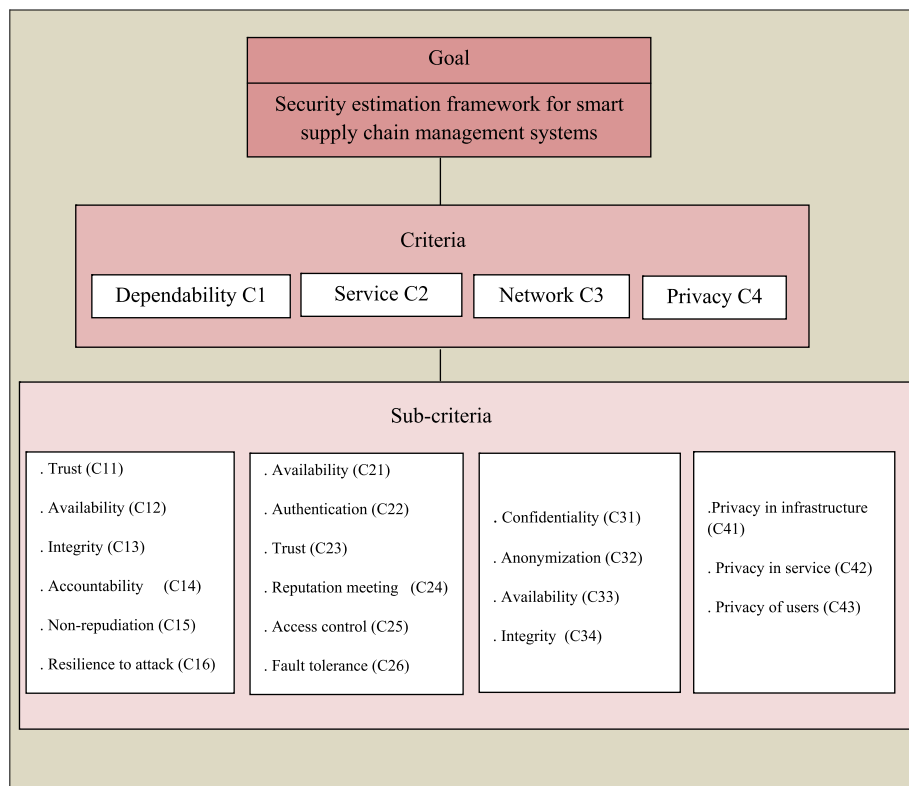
Goal

Security estimation framework for smart supply chain management systems

Criteria

Dependability C1

Service C2

Network C3

Privacy C4

Sub-criteria

. Trust (C11)

. Availability (C12)

. Integrity (C13)

. Accountability (C14)

. Non-repudiation (C15)

. Resilience to attack (C16)

. Availability (C21)

. Authentication (C22)

. Trust (C23)

. Reputation meeting (C24)

. Access control (C25)

. Fault tolerance (C26)

. Confidentiality (C31)

. Anonymization (C32)

. Availability (C33)

. Integrity (C34)

.Privacy in infrastructure (C41)

. Privacy in service (C42)

. Privacy of users (C43)